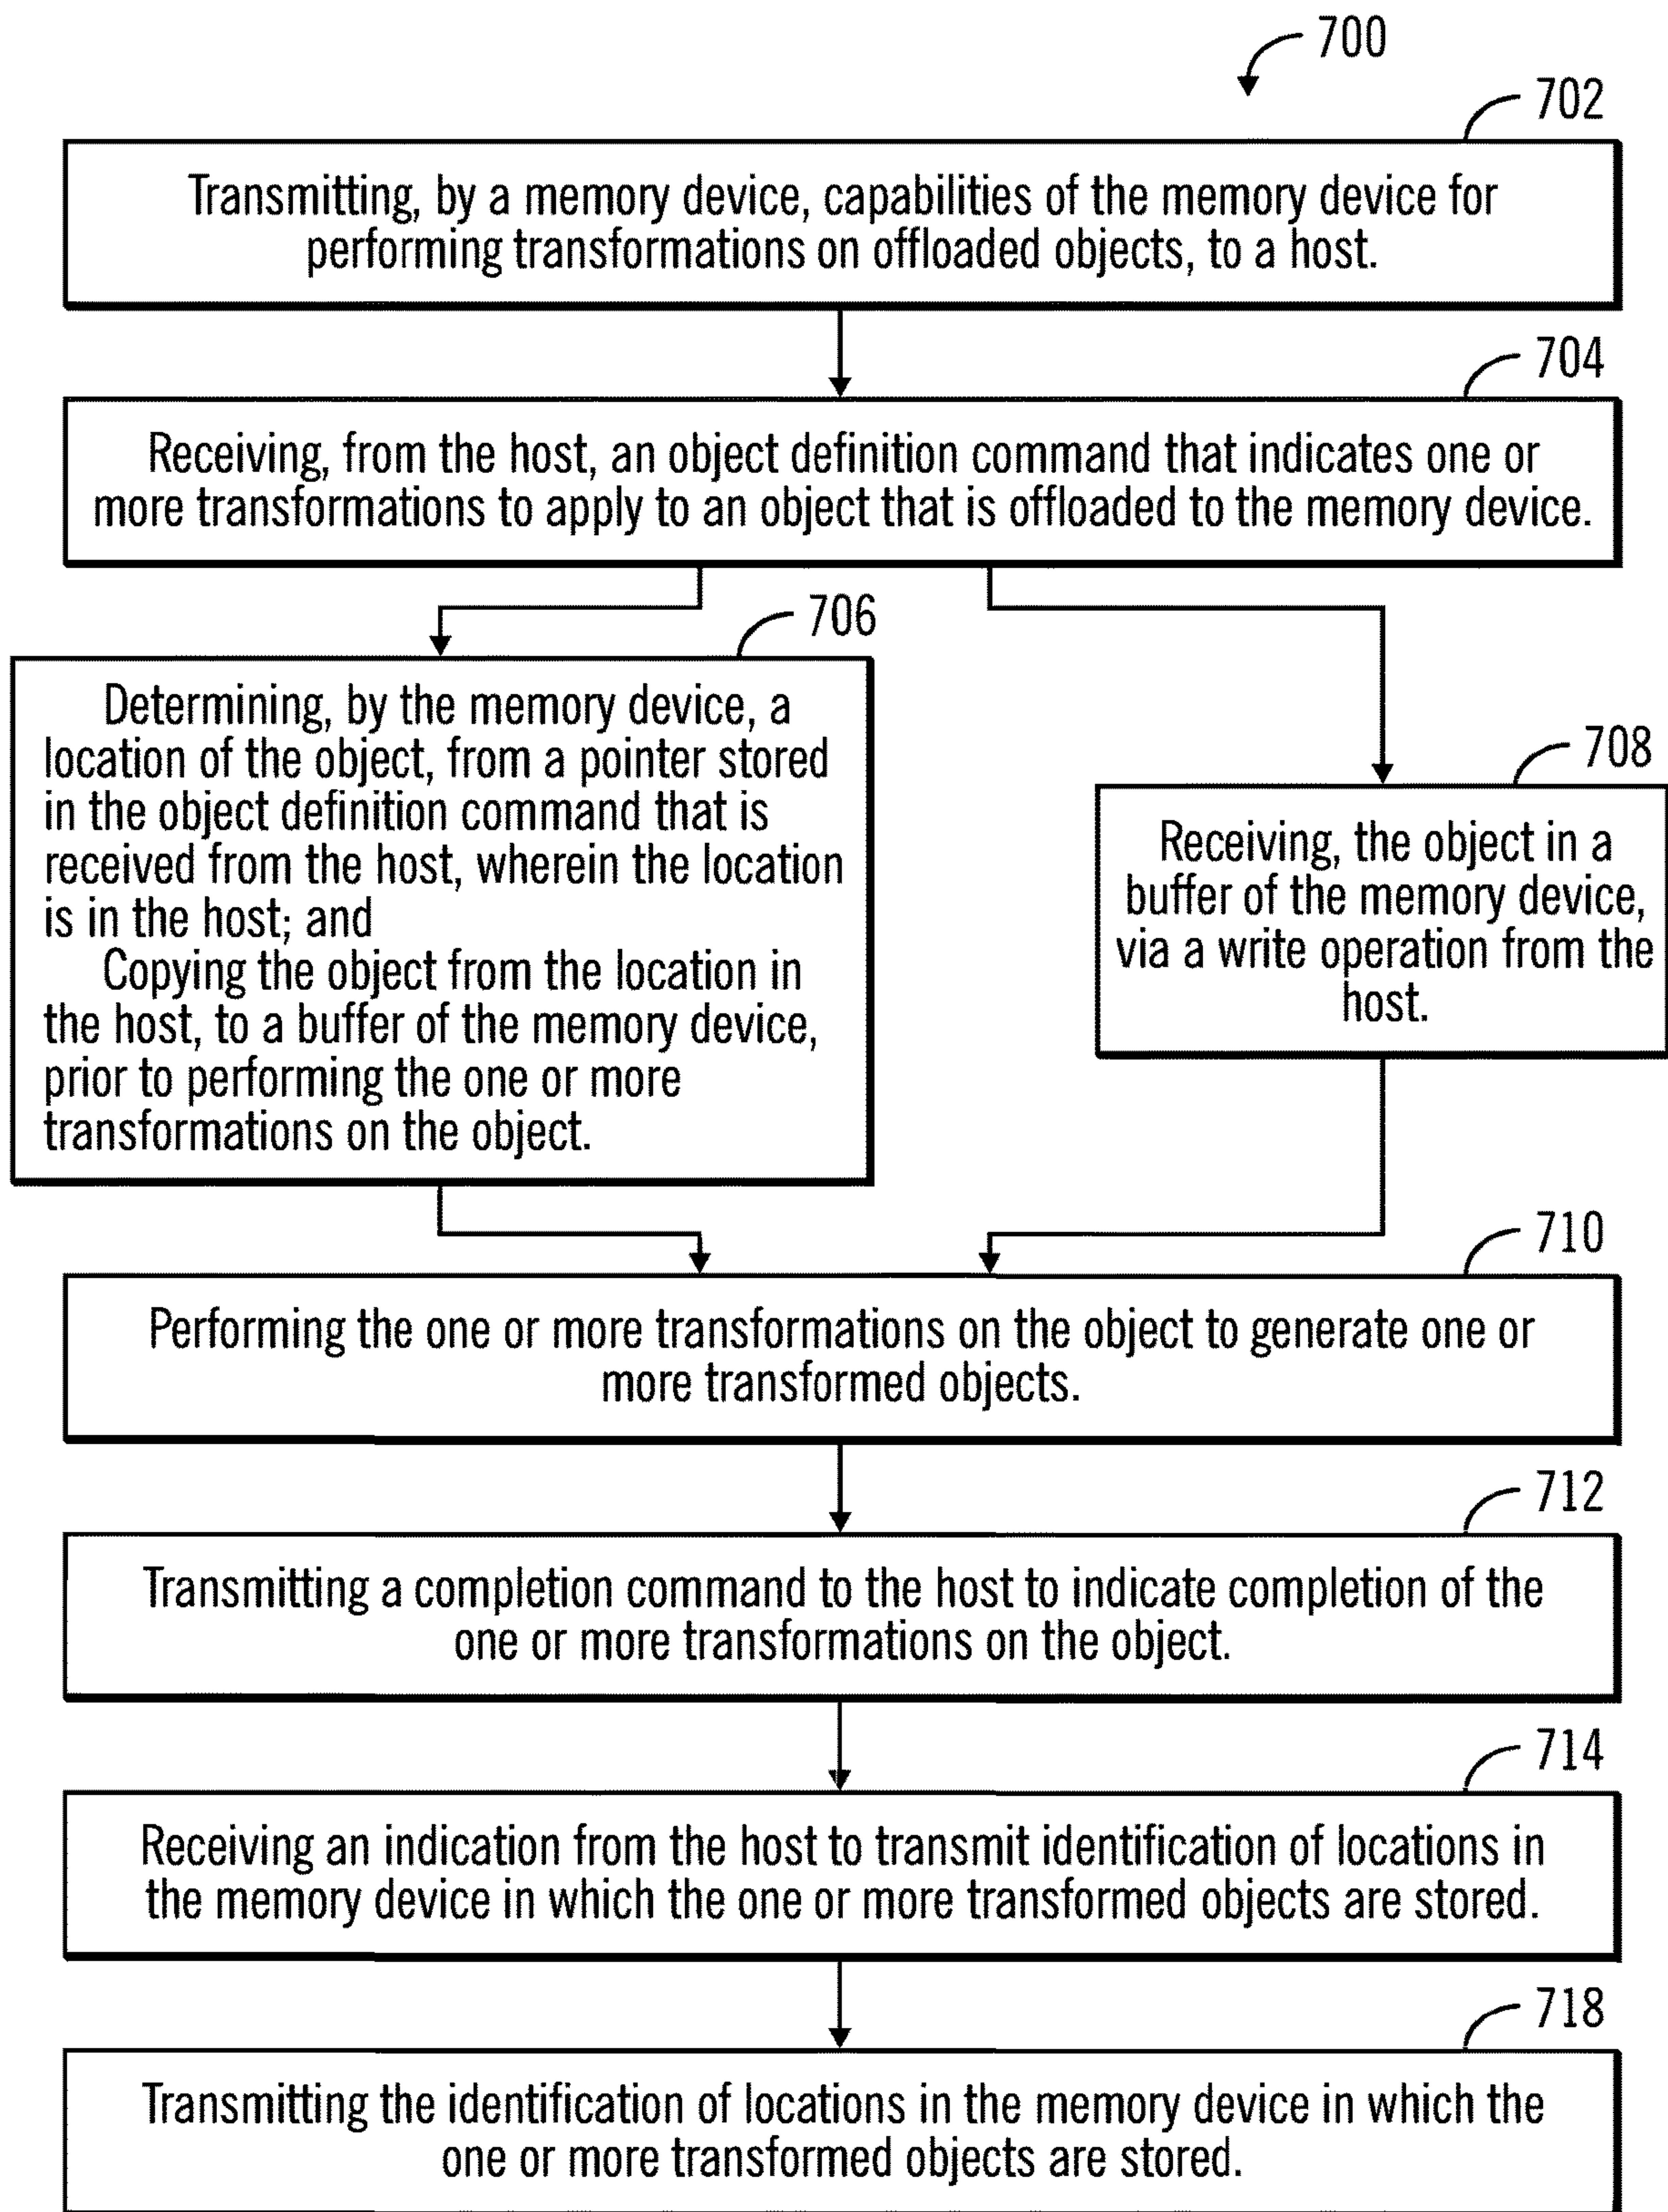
700

702

Transmitting, by a memory device, capabilities of the memory device for performing transformations on offloaded objects, to a host.

704

Receiving, from the host, an object definition command that indicates one or more transformations to apply to an object that is offloaded to the memory device.

706

Determining, by the memory device, a location of the object, from a pointer stored in the object definition command that is received from the host, wherein the location is in the host; and
Copying the object from the location in the host, to a buffer of the memory device, prior to performing the one or more transformations on the object.

708

Receiving, the object in a buffer of the memory device, via a write operation from the host.

710

Performing the one or more transformations on the object to generate one or more transformed objects.

712

Transmitting a completion command to the host to indicate completion of the one or more transformations on the object.

714

Receiving an indication from the host to transmit identification of locations in the memory device in which the one or more transformed objects are stored.

718

Transmitting the identification of locations in the memory device in which the one or more transformed objects are stored.